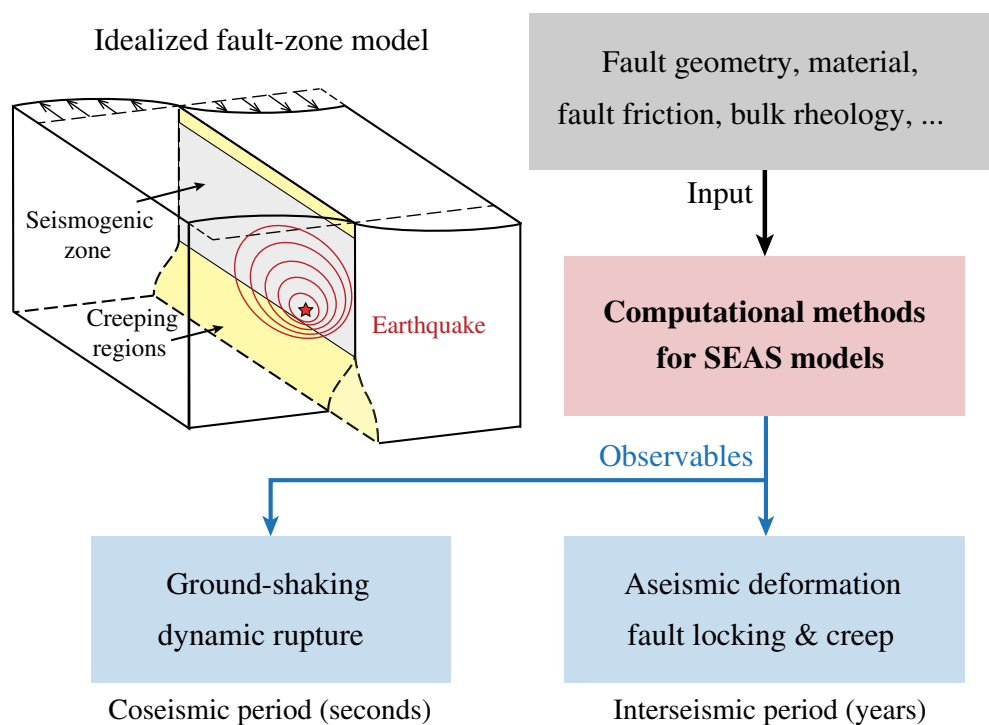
Idealized fault-zone model

Seismogenic zone

Creeping regions

Earthquake

Fault geometry, material, fault friction, bulk rheology, ...

Input

**Computational methods for SEAS models**

Observables

Ground-shaking dynamic rupture

Coseismic period (seconds)

Aseismic deformation fault locking & creep

Interseismic period (years)